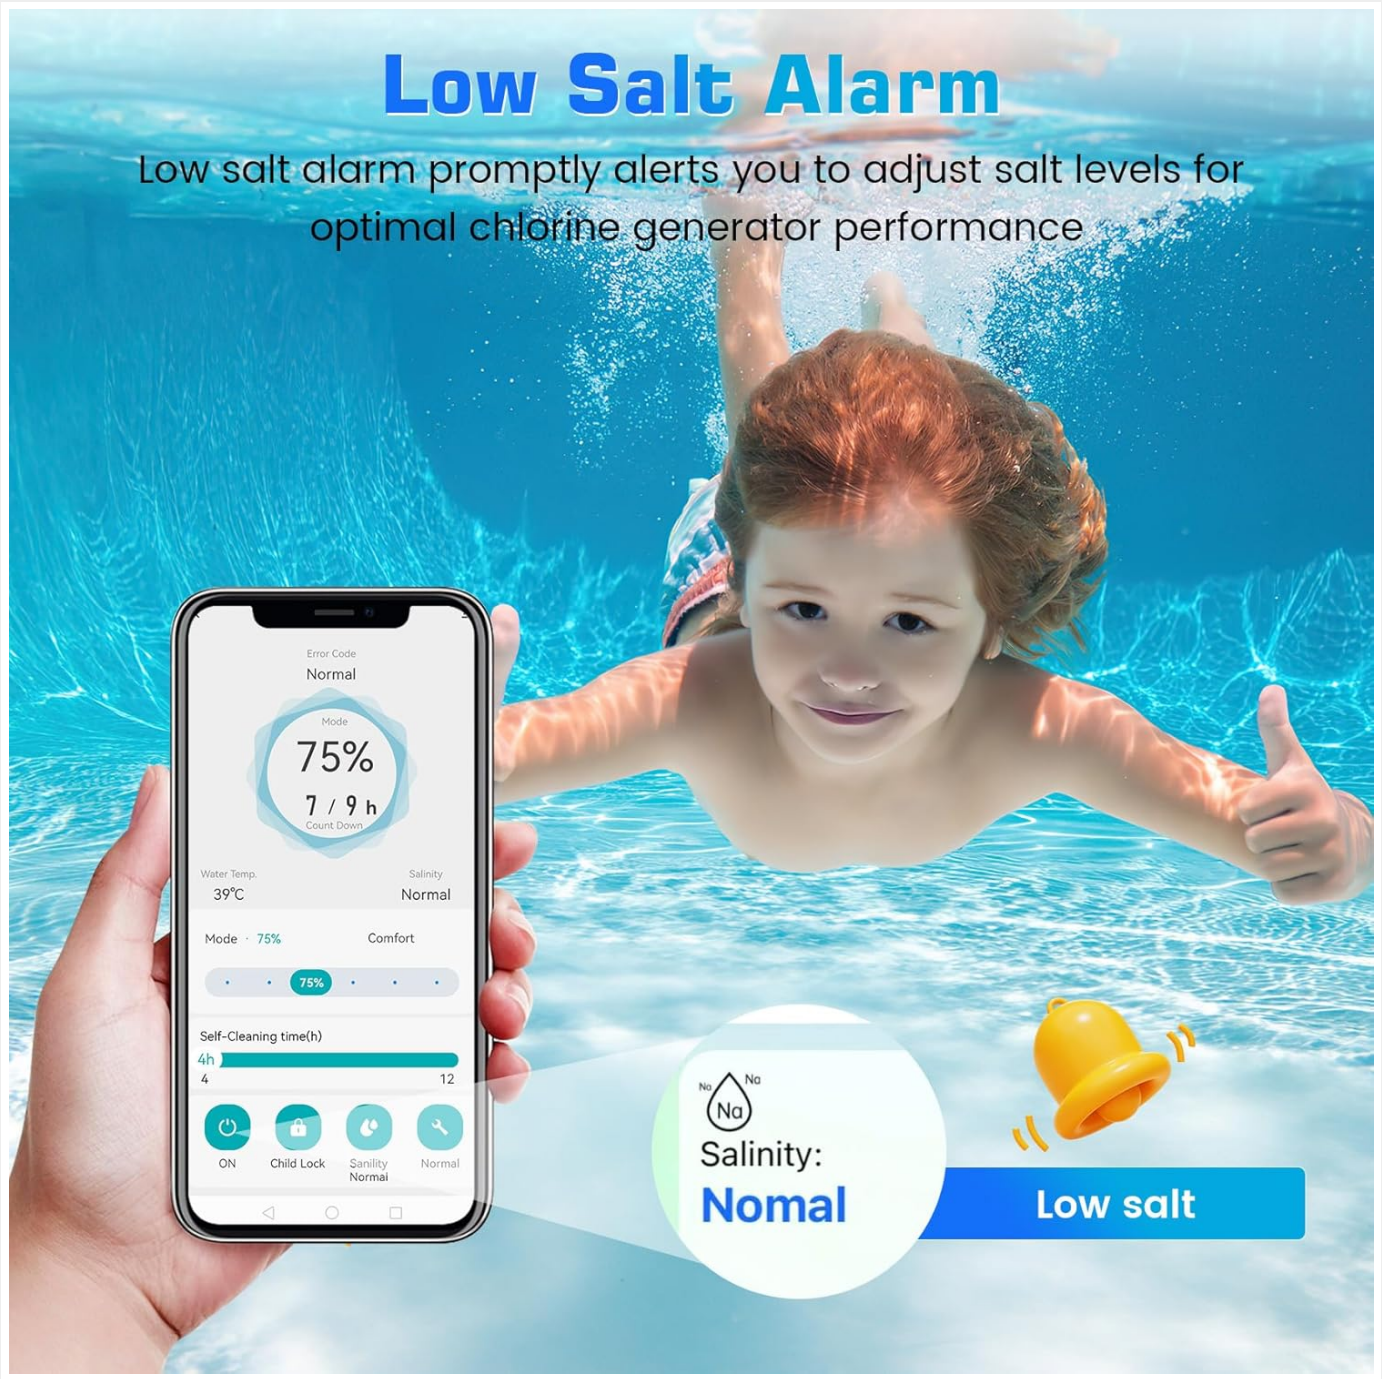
Low Salt Alarm

Low salt alarm promptly alerts you to adjust salt levels for optimal chlorine generator performance

Error Code
Normal

Mode
75%
7 / 9 h
Count Down

Water Temp.
39°C

Salinity
Normal

Mode · 75%
Comfort

75%

Self-Cleaning time(h)
4h
4
12

ON
Child Lock
Sanility Normal
Normal

Na
Na
Na
Salinity:
Nomal

Low salt